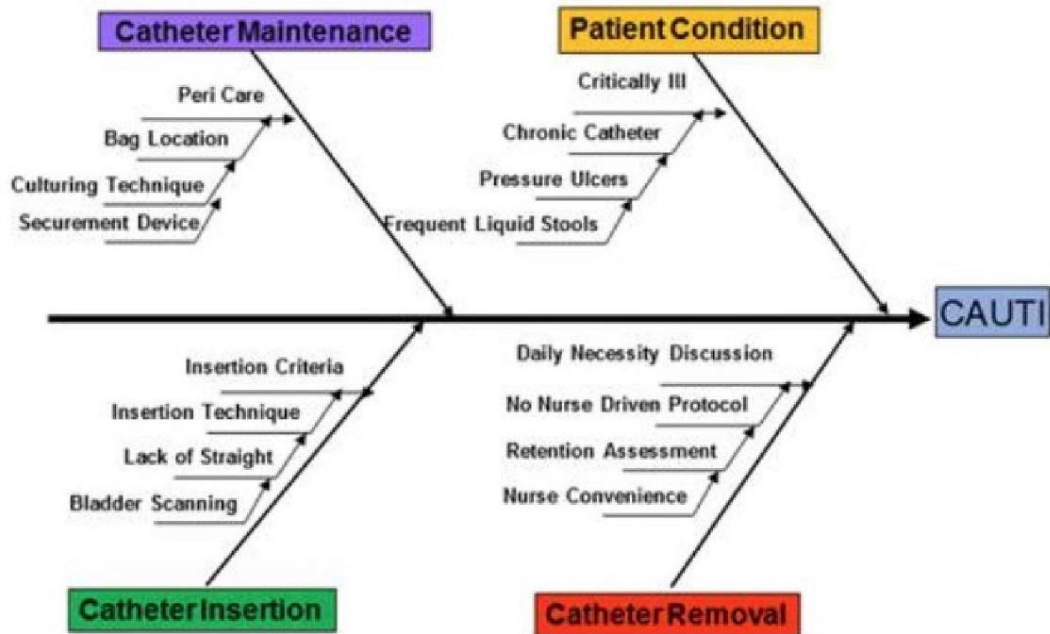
Catheter Maintenance

Peri Care

Bag Location

Culturing Technique

Securement Device

Patient Condition

Critically Ill

Chronic Catheter

Pressure Ulcers

Frequent Liquid Stools

CAUTI

Insertion Criteria

Insertion Technique

Lack of Straight

Bladder Scanning

Catheter Insertion

Daily Necessity Discussion

No Nurse Driven Protocol

Retention Assessment

Nurse Convenience

Catheter Removal